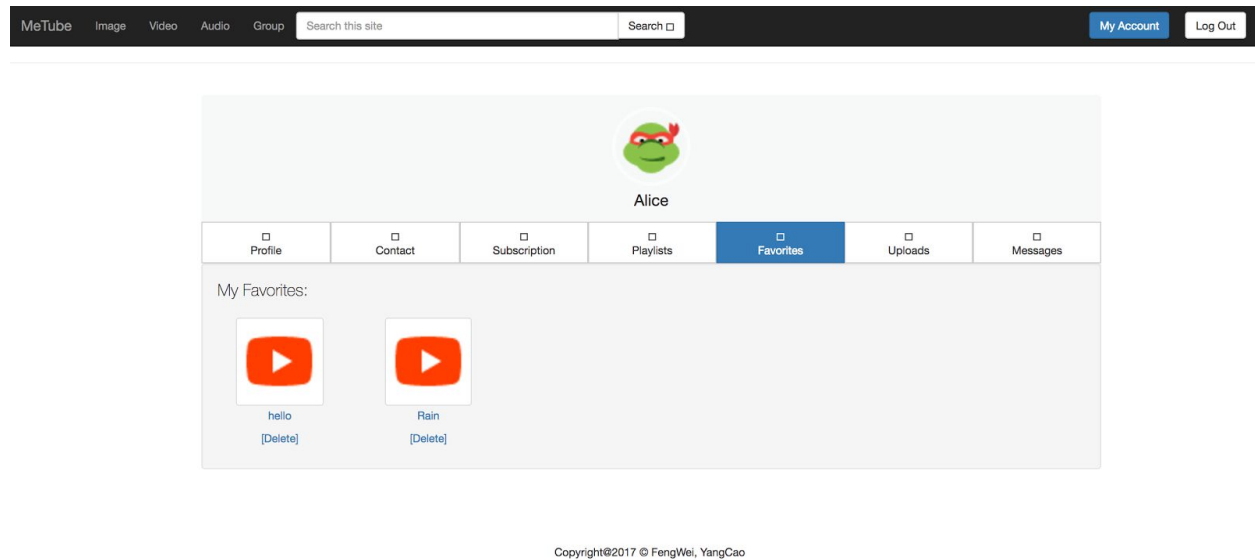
MeTube Image Video Audio Group Search this site Search □ My Account Log Out

Alice

□ Profile
□ Contact
□ Subscription
□ Playlists
□ Favorites
□ Uploads
□ Messages

My Favorites:

hello
[Delete]

Rain
[Delete]

Copyright@2017 © FengWei, YangCao